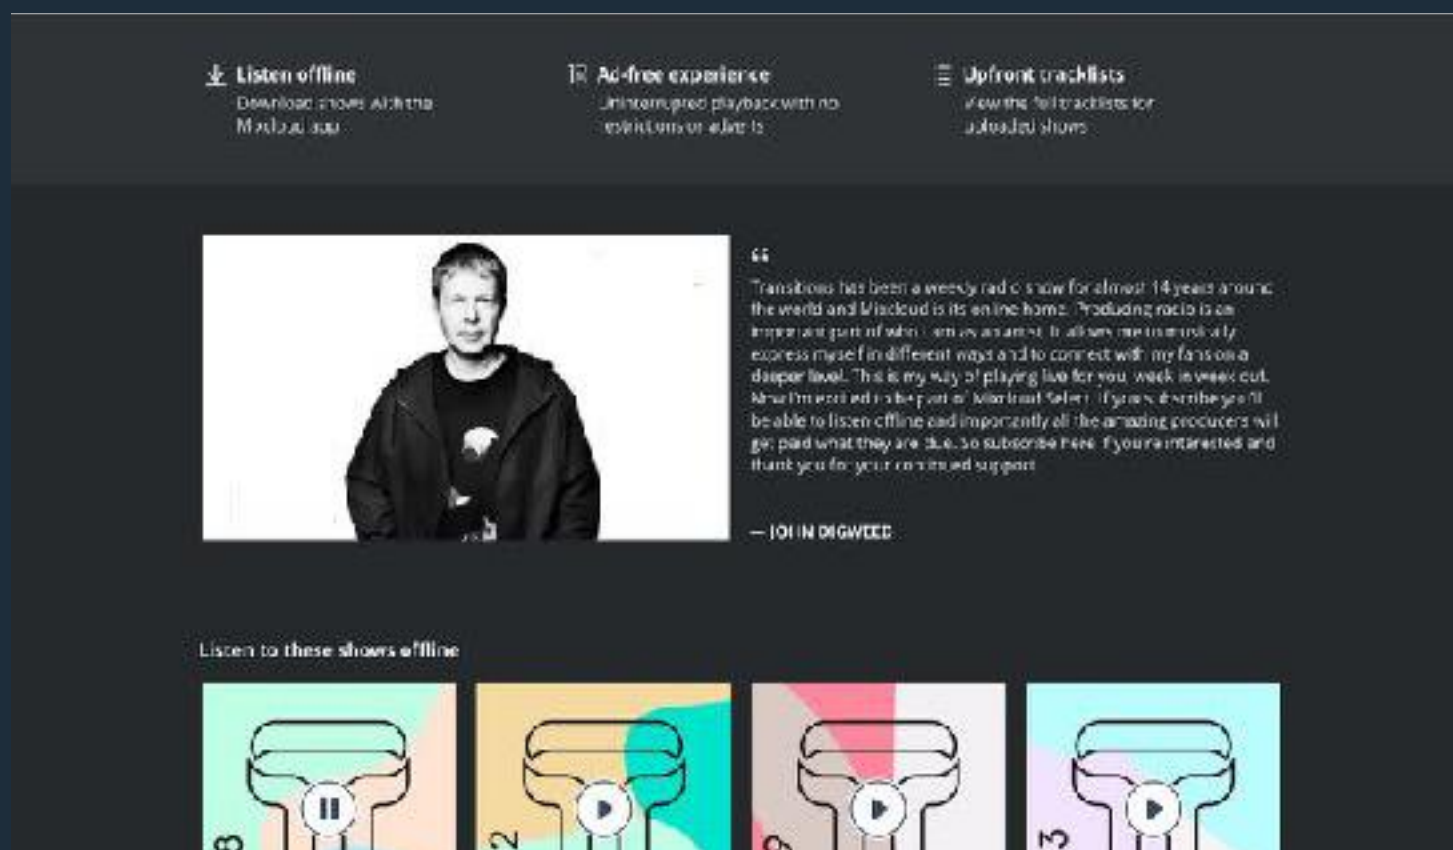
Listen offline
Download shows with the Mixcloud app

Ad-free experience
Uninterrupted playback with no restrictions or adverts

Upfront tracklists
View the full tracklists for uploaded shows

“

Transitions has been a weekly radio show for almost 14 years around the world and Mixcloud is its online home. Producing radio is an important part of who I am as an artist. It allows me to musically express myself in different ways and to connect with my fans on a deeper level. This is my way of playing live for you, week in week out. Now I'm excited to be part of Mixcloud Select. If you subscribe you'll be able to listen offline and importantly all the amazing producers will get paid what they are due. So subscribe here if you're interested and thank you for your continued support.

— JOHN DIGWEED

Listen to these shows offline

8

2

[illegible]

3